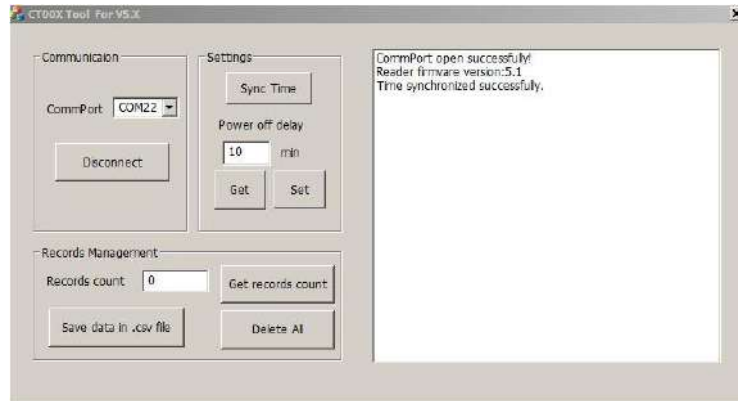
CT00X Tool For V5.X

Communicaion

CommPort COM22

Disconnect

Settings

Sync Time

Power off delay

10 min

Get Set

Records Management

Records count 0

Get records count

Save data in .csv file

Delete All

CommPort open successfully!
Reader firmware version:5.1
Time synchronized successfully.